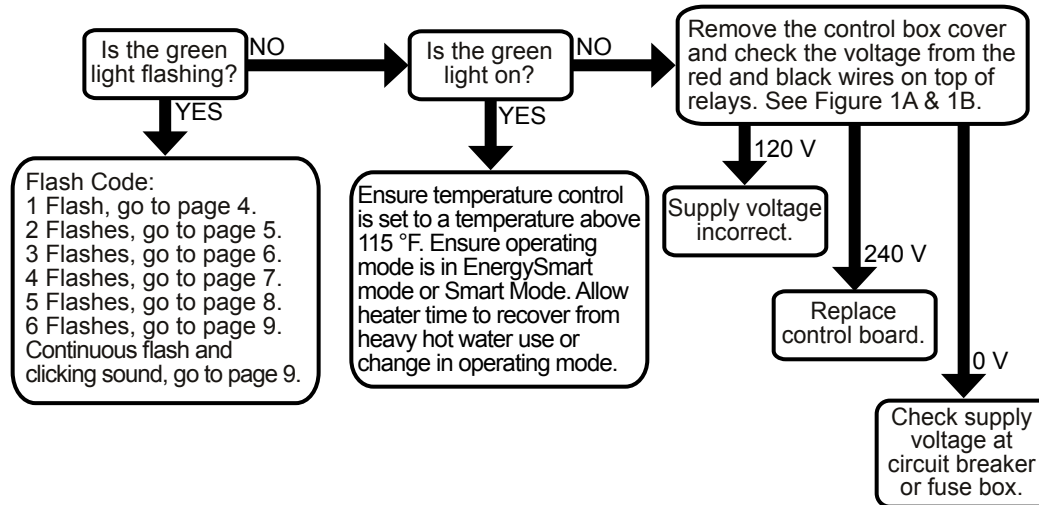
Is the green light flashing?

NO

YES

Flash Code:
1 Flash, go to page 4.
2 Flashes, go to page 5.
3 Flashes, go to page 6.
4 Flashes, go to page 7.
5 Flashes, go to page 8.
6 Flashes, go to page 9.
Continuous flash and clicking sound, go to page 9.

Is the green light on?

NO

YES

Ensure temperature control is set to a temperature above 115 °F. Ensure operating mode is in EnergySmart mode or Smart Mode. Allow heater time to recover from heavy hot water use or change in operating mode.

Remove the control box cover and check the voltage from the red and black wires on top of relays. See Figure 1A & 1B.

120 V

Supply voltage incorrect.

240 V

Replace control board.

0 V

Check supply voltage at circuit breaker or fuse box.